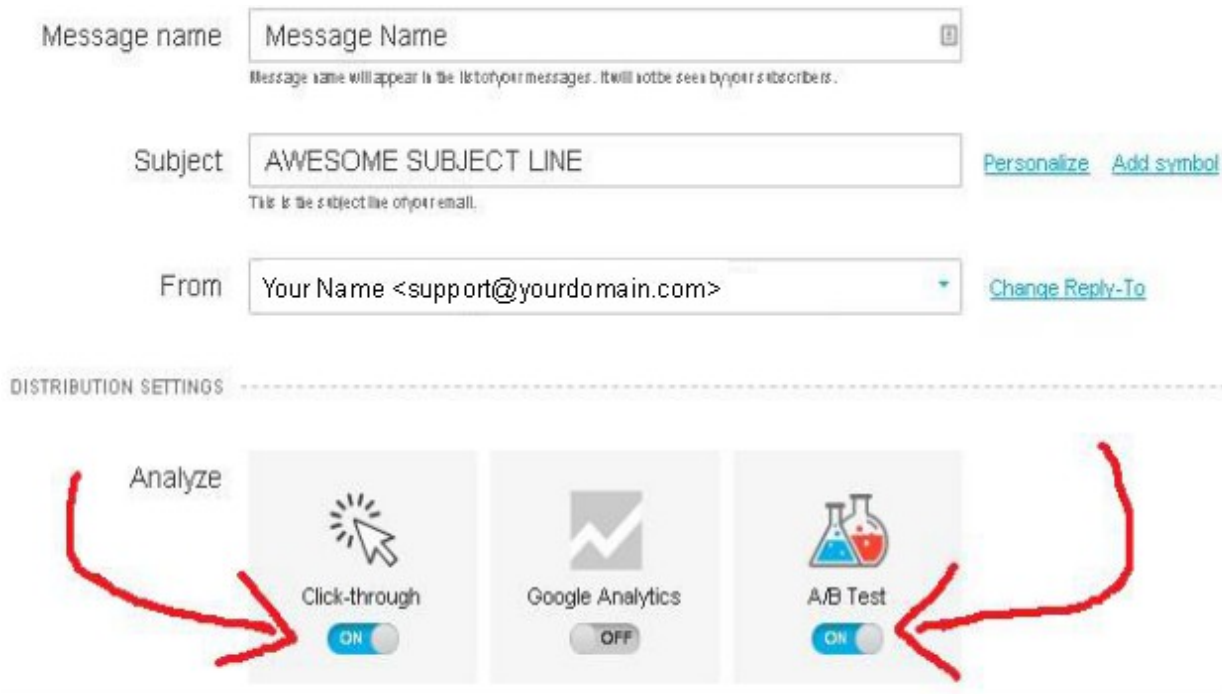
Message name

Message Name

Message name will appear in the list of your messages. It will not be seen by your subscribers.

Subject

AWESOME SUBJECT LINE

Personalize Add symbol

This is the subject line of your email.

From

Your Name <support@yourdomain.com>

Change Reply-To

DISTRIBUTION SETTINGS

Analyze

Click-through

ON

Google Analytics

OFF

A/B Test

ON